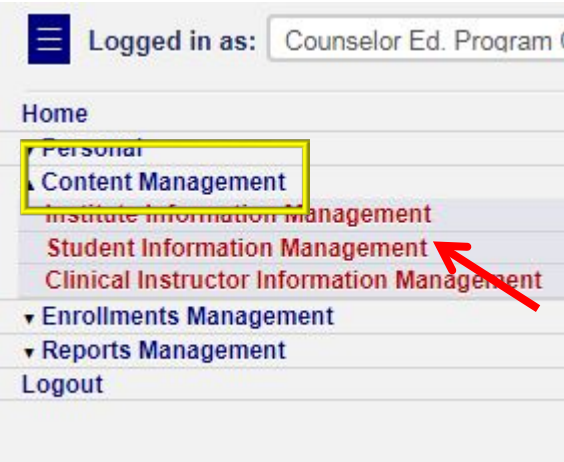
Logged in as: Counselor Ed. Program (

Home
▾ Personal
▴ Content Management
Institute Information Management
Student Information Management
Clinical Instructor Information Management
▾ Enrollments Management
▾ Reports Management
Logout